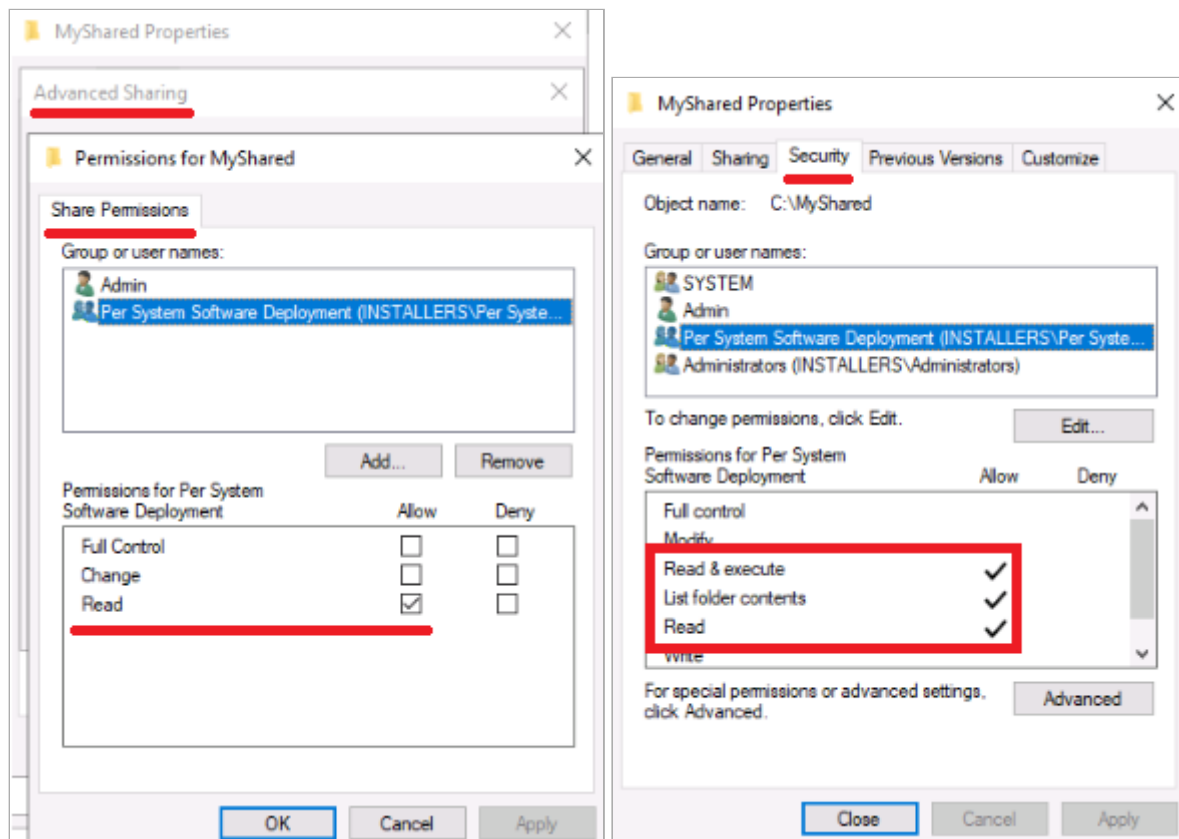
MyShared Properties

Advanced Sharing

Permissions for MyShared

Share Permissions

Group or user names:

Admin
Per System Software Deployment (INSTALLERS\Per Syste...

Add...
Remove

Permissions for Per System Software Deployment

| | Allow | Deny |
|---|---|---|
| Full Control | ☐ | ☐ |
| Change | ☐ | ☐ |
| Read | ☑ | ☐ |

OK
Cancel
Apply

MyShared Properties

General
Sharing
Security
Previous Versions
Customize

Object name: C:\MyShared

Group or user names:

SYSTEM
Admin
Per System Software Deployment (INSTALLERS\Per Syste...
Administrators (INSTALLERS\Administrators)

To change permissions, click Edit.

Edit...

Permissions for Per System Software Deployment

| | Allow | Deny |
|---|---|---|
| Full control | | |
| Modify | | |
| Read & execute | ✓ | |
| List folder contents | ✓ | |
| Read | ✓ | |
| Write | | |

For special permissions or advanced settings, click Advanced.

Advanced

Close
Cancel
Apply